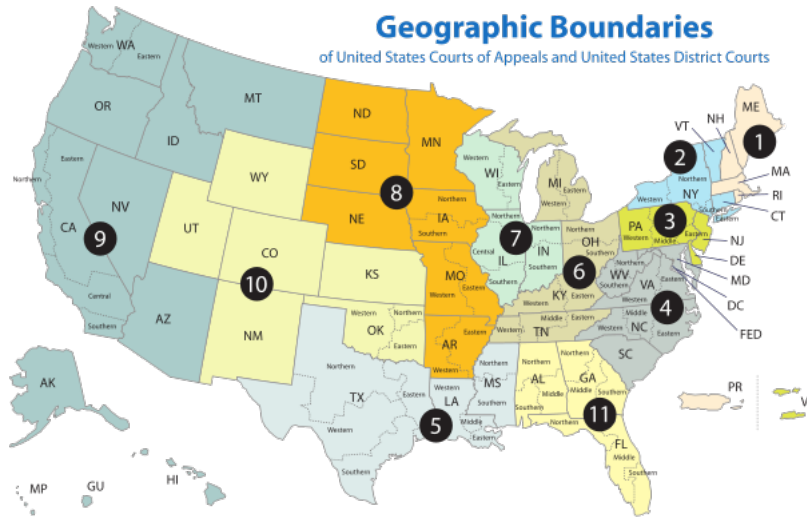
Geographic Boundaries
of United States Courts of Appeals and United States District Courts

Western WA Eastern
OR
ID
MT
ND
MN
SD
WY
NE
Northern
Eastern
CA
NV
9
Central
Southern
UT
CO
10
AZ
NM
KS
8
Northern
IA
Southern
Western
MO
Eastern
Western
OK
Northern
Eastern
Western
AR
Eastern
Northern
TX
Eastern
Western
Southern
Western
LA
Middle
Eastern
5
Northern
MS
Southern
Western
WI
Eastern
MI
Eastern
Western
Northern
IL
Central
Southern
7
Northern
IN
Southern
Northern
OH
Southern
6
Western
KY
Eastern
Western
Middle
TN
Eastern
Northern
AL
Middle
Southern
Northern
GA
Middle
Southern
11
Northern
FL
Middle
Southern
Northern
WV
Southern
Western
VA
Eastern
4
Middle
NC
Eastern
Western
SC
PA
Western
Middle
Eastern
3
NJ
DE
MD
DC
FED
Northern
NY
Western
Southern
Eastern
2
VT
NH
ME
1
MA
RI
CT
AK
HI
MP
GU
PR
VI